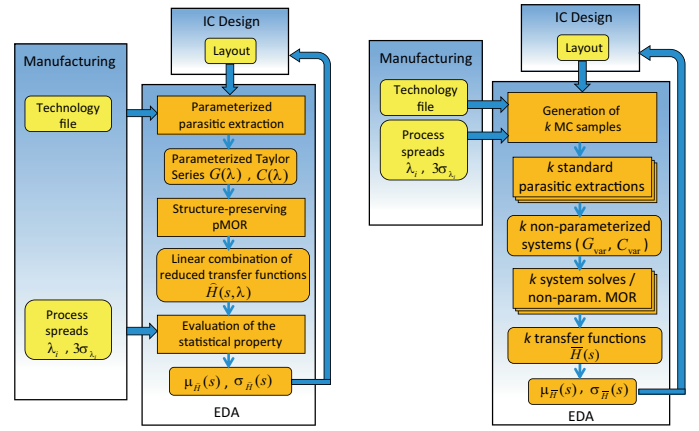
IC Design

Layout

Manufacturing

Technology file

Parameterized parasitic extraction

Parameterized Taylor Series $G(\lambda)$ , $C(\lambda)$

Structure-preserving pMOR

Linear combination of reduced transfer functions $\hat{H}(s,\lambda)$

Process spreads $\lambda_i$ , $3\sigma_{\lambda_i}$

Evaluation of the statistical property

$\mu_{\hat{H}}(s)$ , $\sigma_{\hat{H}}(s)$

EDA

IC Design

Layout

Manufacturing

Technology file

Process spreads $\lambda_i$ , $3\sigma_{\lambda_i}$

Generation of $k$ MC samples

$k$ standard parasitic extractions

$k$ non-parameterized systems ( $G_{var}$, $C_{var}$ )

$k$ system solves / non-param. MOR

$k$ transfer functions $\overline{H}(s)$

$\mu_{\overline{H}}(s)$ , $\sigma_{\overline{H}}(s)$

EDA